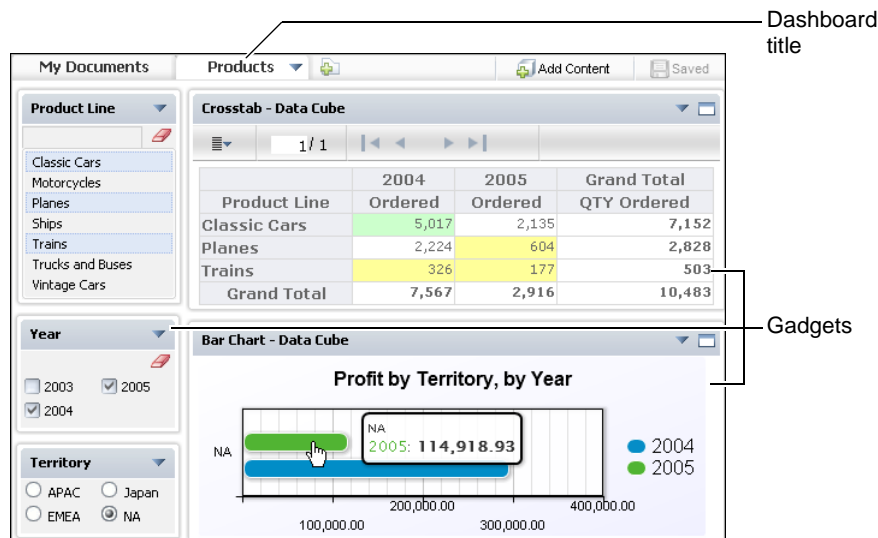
Dashboard title

My Documents
Products
Add Content
Saved

Product Line
Classic Cars
Motorcycles
Planes
Ships
Trains
Trucks and Buses
Vintage Cars

Crosstab - Data Cube
1/1

| | 2004 | 2005 | Grand Total |
|---|---|---|---|
| Product Line | Ordered | Ordered | QTY Ordered |
| Classic Cars | 5,017 | 2,135 | 7,152 |
| Planes | 2,224 | 604 | 2,828 |
| Trains | 326 | 177 | 503 |
| Grand Total | 7,567 | 2,916 | 10,483 |

Gadgets

Year
2003
2005
2004

Bar Chart - Data Cube
Profit by Territory, by Year
NA
NA
2005: 114,918.93
2004
2005
200,000.00
400,000.00
100,000.00
300,000.00

Territory
APAC
Japan
EMEA
NA